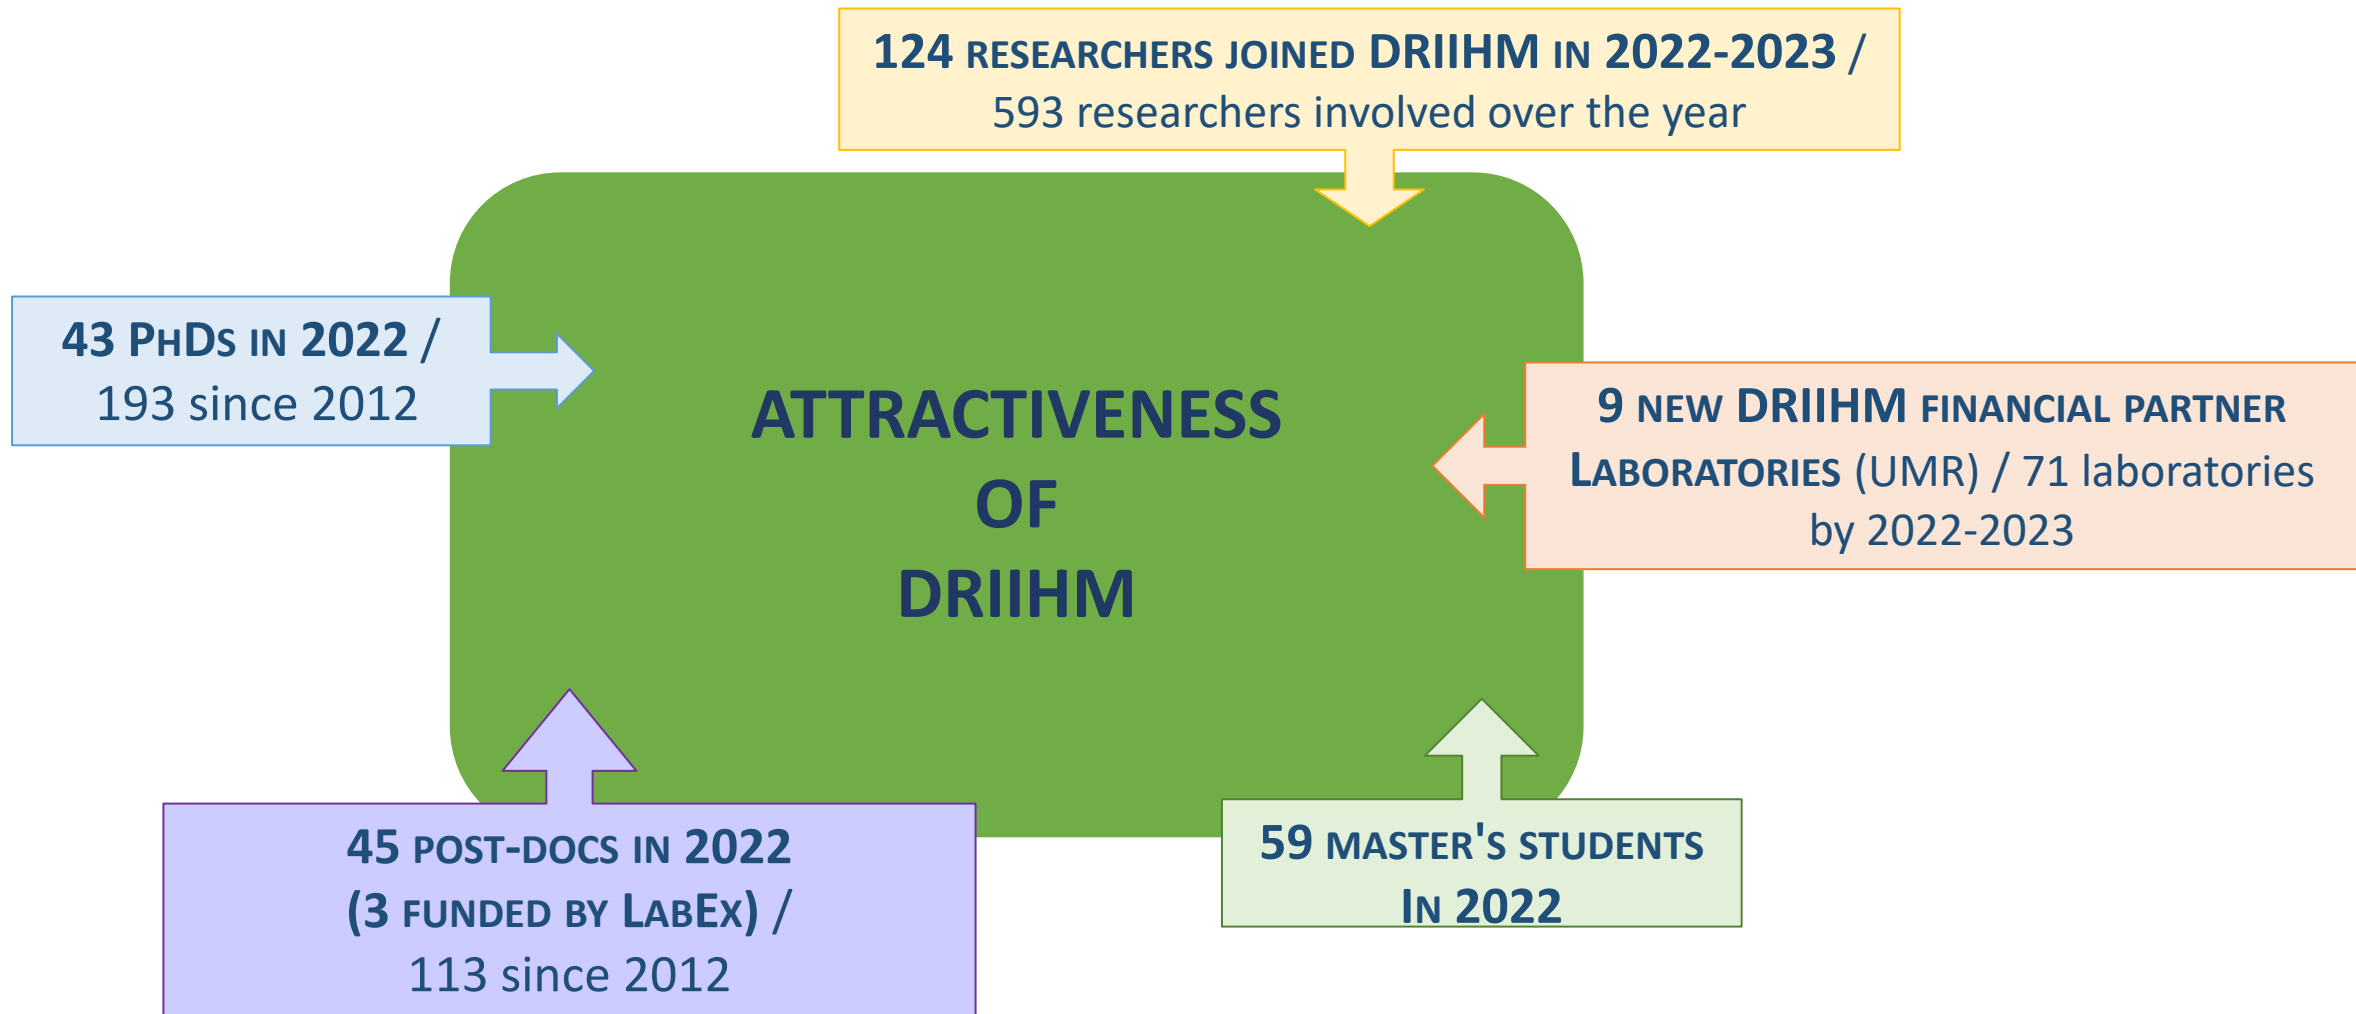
124 researchers joined DRIIHM in 2022-2023 / 593 researchers involved over the year

43 PhDs in 2022 / 193 since 2012

ATTRACTIVENESS OF DRIIHM

9 new DRIIHM financial partner Laboratories (UMR) / 71 laboratories by 2022-2023

45 post-docs in 2022 (3 funded by LabEx) / 113 since 2012

59 master's students In 2022